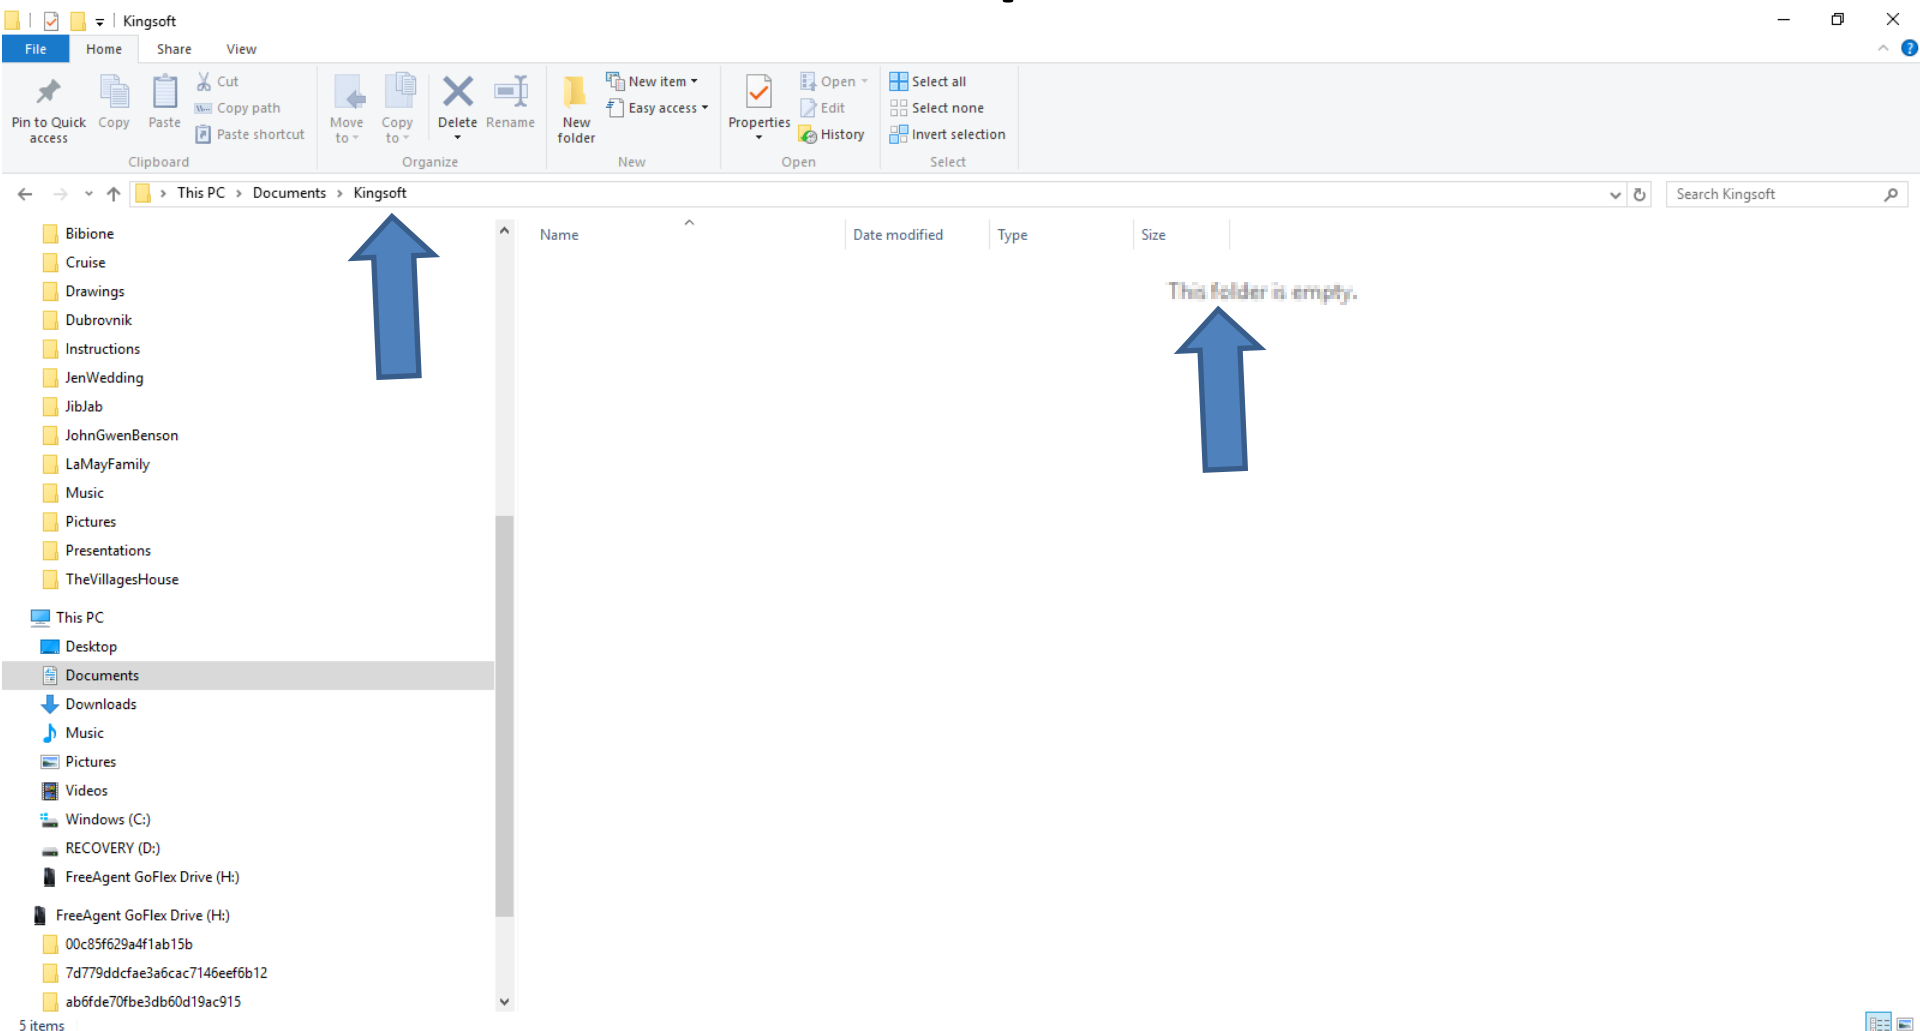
Kingsoft

File Home Share View

Pin to Quick access Copy Paste Cut Copy path Paste shortcut
Clipboard

Move to Copy to Delete Rename
Organize

New folder New item Easy access
New

Properties Open Edit History
Open

Select all Select none Invert selection
Select

This PC > Documents > Kingsoft

Search Kingsoft

Bibione
Cruise
Drawings
Dubrovnik
Instructions
JenWedding
JibJab
JohnGwenBenson
LaMayFamily
Music
Pictures
Presentations
TheVillagesHouse

This PC
Desktop
Documents
Downloads
Music
Pictures
Videos
Windows (C:)
RECOVERY (D:)
FreeAgent GoFlex Drive (H:)

FreeAgent GoFlex Drive (H:)
00c85f629a4f1ab15b
7d779ddcfae3a6cac7146eef6b12
ab6fde70fbe3db60d19ac915

| Name | Date modified | Type | Size |
|---|---|---|---|

This folder is empty.

5 items